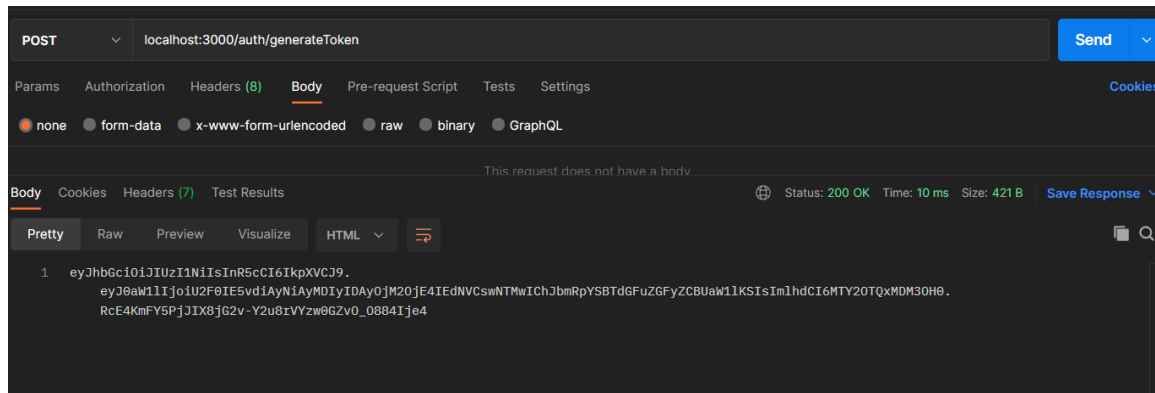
POST

localhost:3000/auth/generateToken

Send

Params Authorization Headers (8) Body Pre-request Script Tests Settings

Cookies

none form-data x-www-form-urlencoded raw binary GraphQL

This request does not have a body

Body Cookies Headers (7) Test Results

Status: 200 OK Time: 10 ms Size: 421 B

Save Response

Pretty Raw Preview Visualize HTML

1 eyJhbGciOiJIUzI1NiIsInR5cCI6IkpXVCJ9.eyJ0aW1lIjoiU2F0IE5vdiAyNiAyMDIyIDAyOjM2OjE4IEdNVCswNTMwIChJbmRpYSBTdGFuZGFyZCBUaW1lKSIsImlhdCI6MTY2OTQxMDM3OH0.RcE4KmFY5PjJIX8jG2v-Y2u8rVYzw0GZvO_0884Ije4